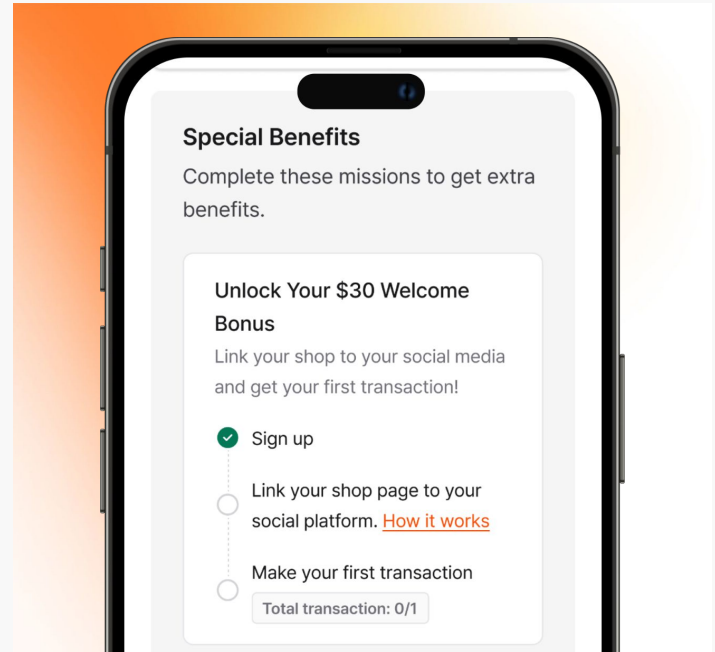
Special Benefits

Complete these missions to get extra benefits.

Unlock Your $30 Welcome Bonus

Link your shop to your social media and get your first transaction!

Sign up

Link your shop page to your social platform. How it works

Make your first transaction

Total transaction: 0/1